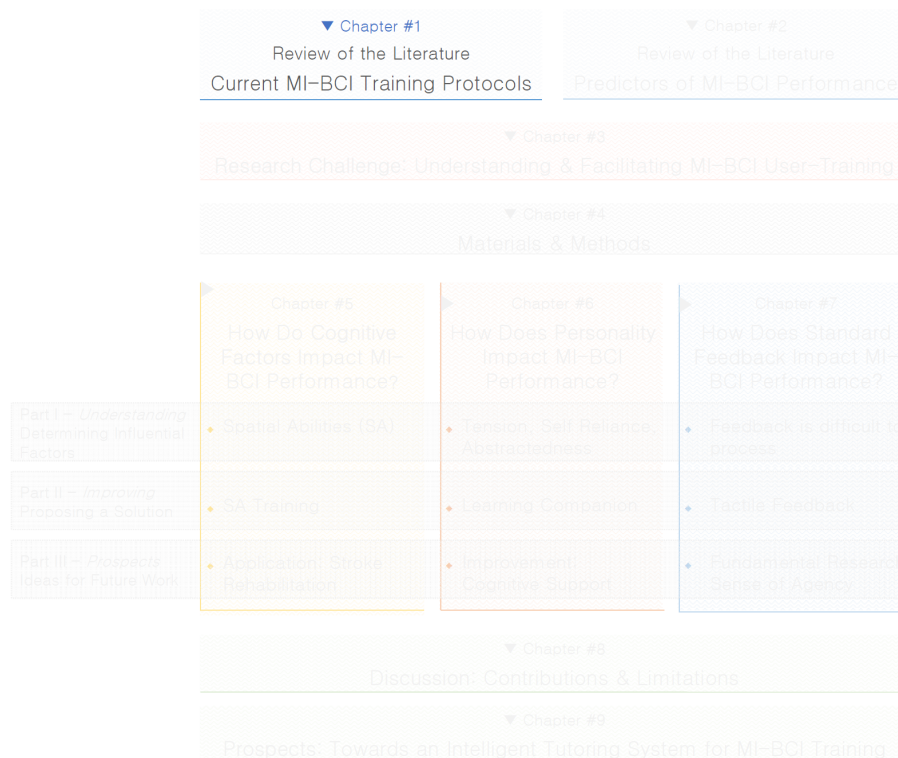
▼ Chapter #1
Review of the Literature
Current MI-BCI Training Protocols

▼ Chapter #2
Review of the Literature
Predictors of MI-BCI Performance

▼ Chapter #3
Research Challenge: Understanding & Facilitating MI-BCI User-Training

▼ Chapter #4
Materials & Methods

Chapter #5
How Do Cognitive Factors Impact MI-BCI Performance?

Chapter #6
How Does Personality Impact MI-BCI Performance?

Chapter #7
How Does Standard Feedback Impact MI-BCI Performance?

Part I – *Understanding*
Determining Influential Factors

• Spatial Abilities (SA)
• Tension, Self Reliance, Abstractedness
• Feedback is difficult to process

Part II – *Improving*
Proposing a Solution

• SA Training
• Learning Companion
• Tactile Feedback

Part III – *Prospects*
Ideas for Future Work

• Application: Stroke Rehabilitation
• Improvement: Cognitive Support
• Fundamental Research: Sense of Agency

▼ Chapter #8
Discussion: Contributions & Limitations

▼ Chapter #9
Prospects: Towards an Intelligent Tutoring System for MI-BCI Training